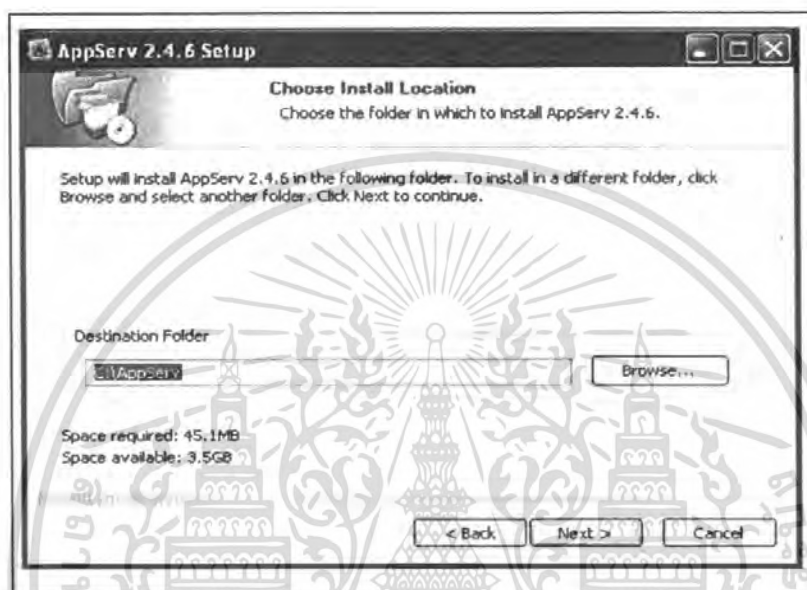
AppServ 2.4.6 Setup

Choose Install Location
Choose the folder in which to install AppServ 2.4.6.

Setup will install AppServ 2.4.6 in the following folder. To install in a different folder, click Browse and select another folder. Click Next to continue.

Destination Folder

C:\AppServ

Browse...

Space required: 45.1MB
Space available: 3.5GB

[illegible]

< Back
Next >
Cancel